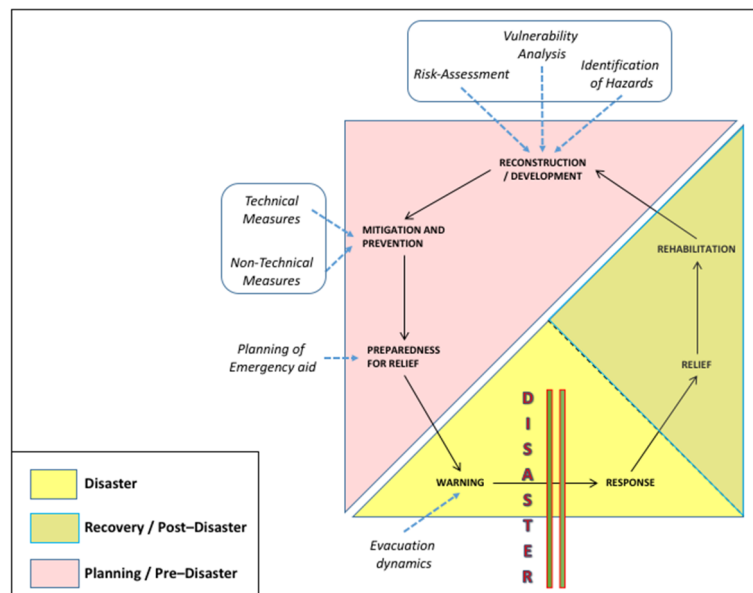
Vulnerability Analysis
Risk-Assessment
Identification of Hazards

RECONSTRUCTION / DEVELOPMENT

Technical Measures
Non-Technical Measures

MITIGATION AND PREVENTION

REHABILITATION

Planning of Emergency aid

PREPAREDNESS FOR RELIEF

RELIEF

DISASTER

WARNING
RESPONSE

Evacuation dynamics

Disaster
Recovery / Post–Disaster
Planning / Pre–Disaster